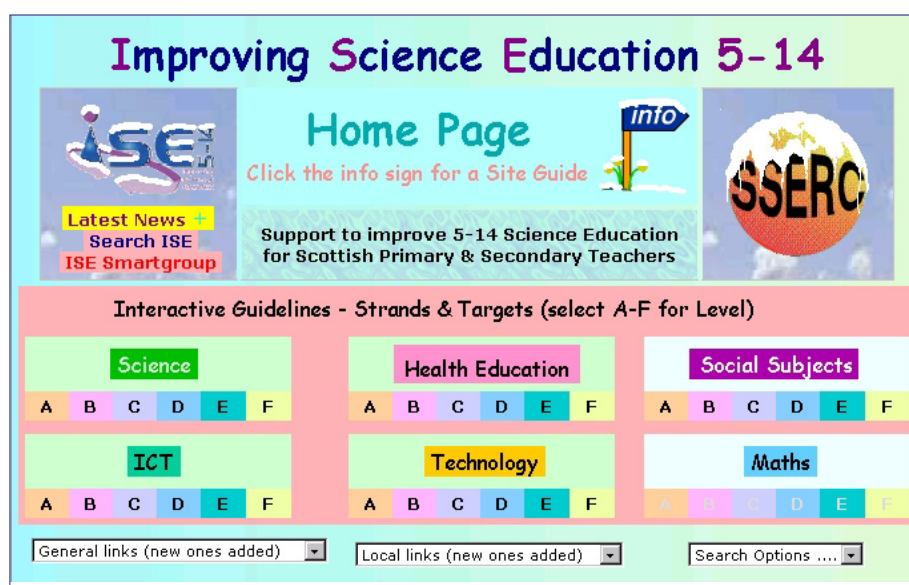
Improving Science Education 5-14

ISE 5-14

Home Page

Click the info sign for a Site Guide

info

SSERC

Latest News +
Search ISE
ISE Smartgroup

Support to improve 5-14 Science Education for Scottish Primary & Secondary Teachers

Interactive Guidelines - Strands & Targets (select A-F for Level)

Science
A B C D E F

Health Education
A B C D E F

Social Subjects
A B C D E F

ICT
A B C D E F

Technology
A B C D E F

Maths
A B C D E F

General links (new ones added)

Local links (new ones added)

Search Options ....